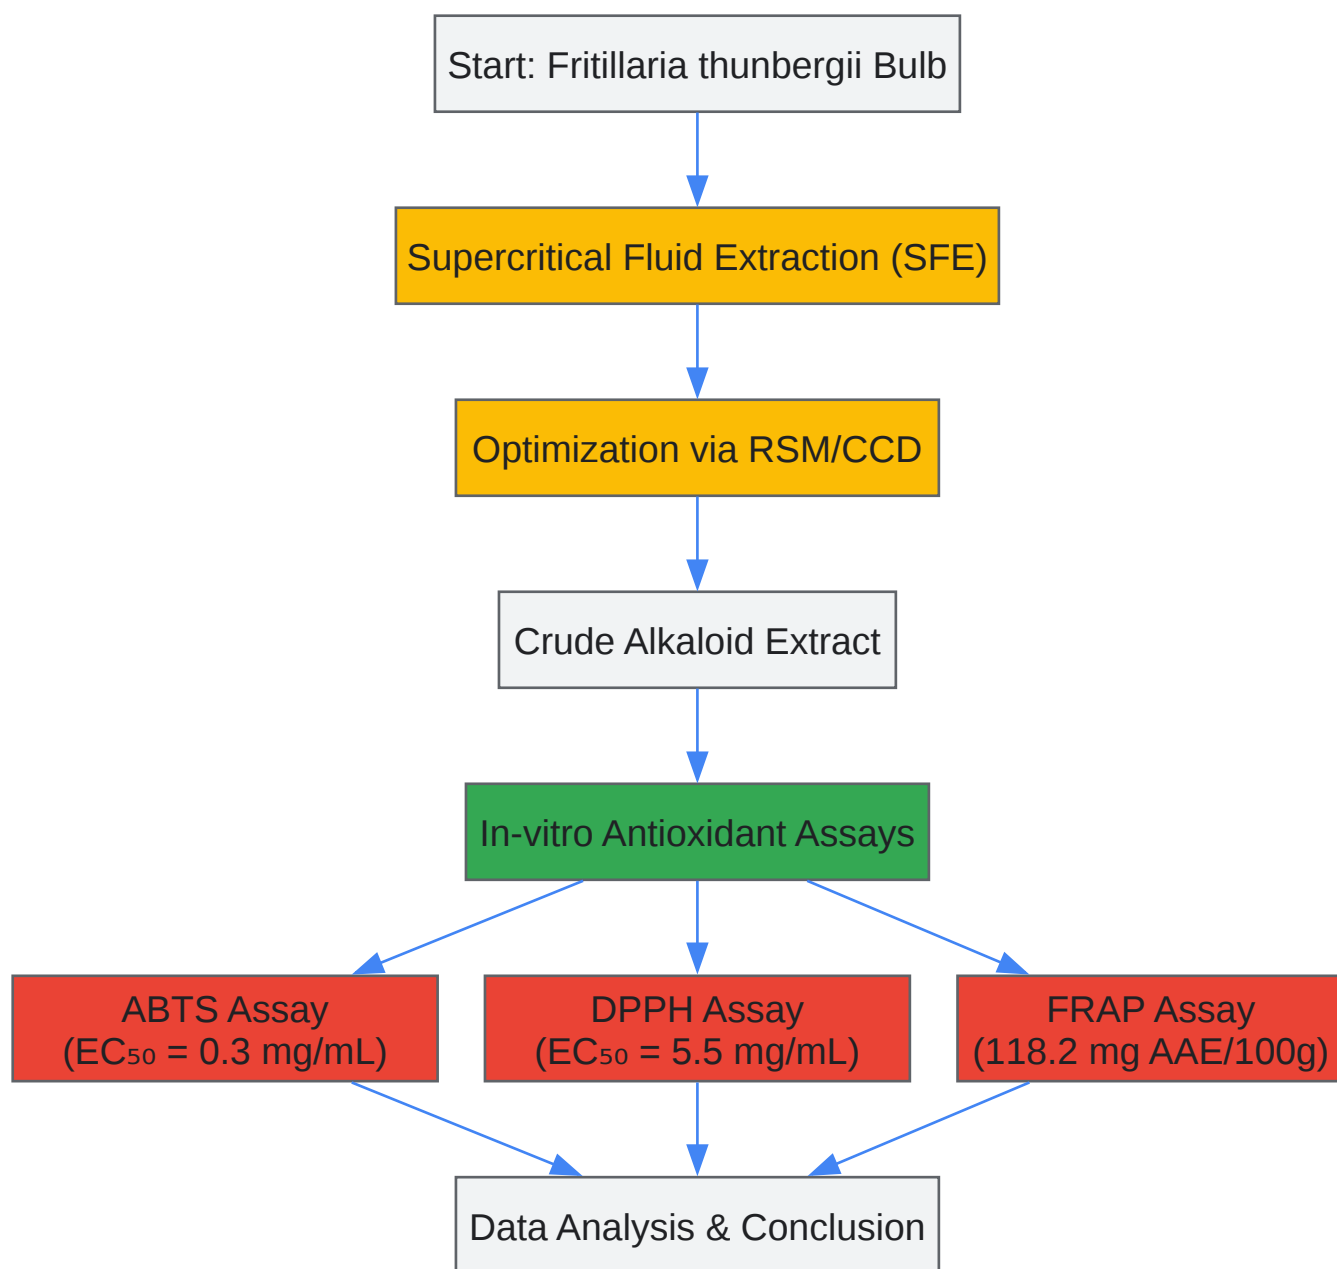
Start: Fritillaria thunbergii Bulb

Supercritical Fluid Extraction (SFE)

Optimization via RSM/CCD

Crude Alkaloid Extract

In-vitro Antioxidant Assays

ABTS Assay ($EC_{50}$ = 0.3 mg/mL)

DPPH Assay ($EC_{50}$ = 5.5 mg/mL)

FRAP Assay (118.2 mg AAE/100g)

Data Analysis & Conclusion